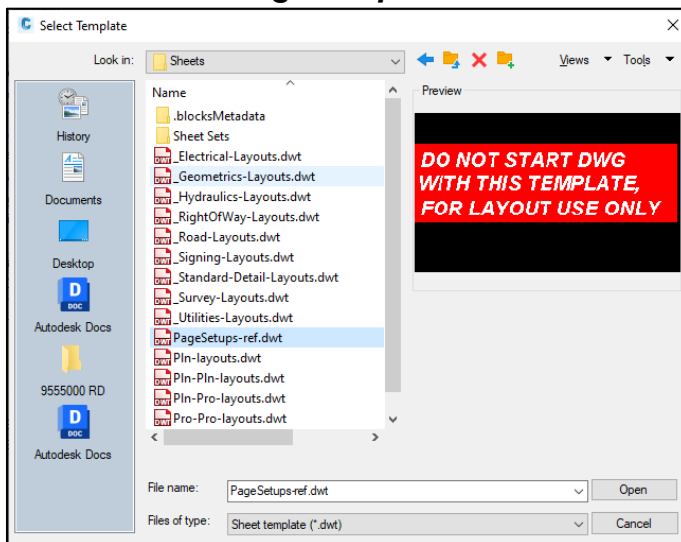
Select Template

Look in: Sheets

Views Tools

History

Documents

Desktop

Autodesk Docs

9555000 RD

Autodesk Docs

Name

.blocksMetadata
Sheet Sets
_Electrical-Layouts.dwt
_Geometrics-Layouts.dwt
_Hydraulics-Layouts.dwt
_RightOfWay-Layouts.dwt
_Road-Layouts.dwt
_Signing-Layouts.dwt
_Standard-Detail-Layouts.dwt
_Survey-Layouts.dwt
_Utilities-Layouts.dwt
PageSetups-ref.dwt
Pln-layouts.dwt
Pln-Pln-layouts.dwt
Pln-Pro-layouts.dwt
Pro-Pro-layouts.dwt

Preview

DO NOT START DWG WITH THIS TEMPLATE, FOR LAYOUT USE ONLY

File name: PageSetups-ref.dwt
Open

Files of type: Sheet template (*.dwt)
Cancel